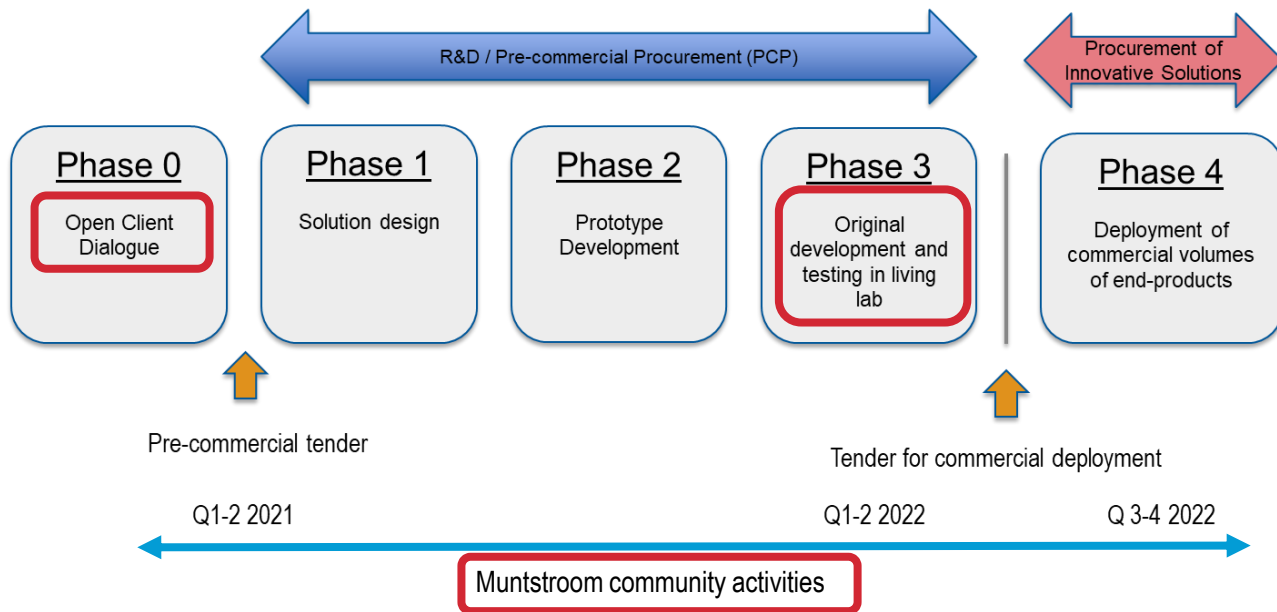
R&D / Pre-commercial Procurement (PCP)

Procurement of Innovative Solutions

Phase 0
Open Client Dialogue

Phase 1
Solution design

Phase 2
Prototype Development

Phase 3
Original development and testing in living lab

Phase 4
Deployment of commercial volumes of end-products

Pre-commercial tender

Tender for commercial deployment

Q1-2 2021

Q1-2 2022

Q 3-4 2022

Muntstroom community activities